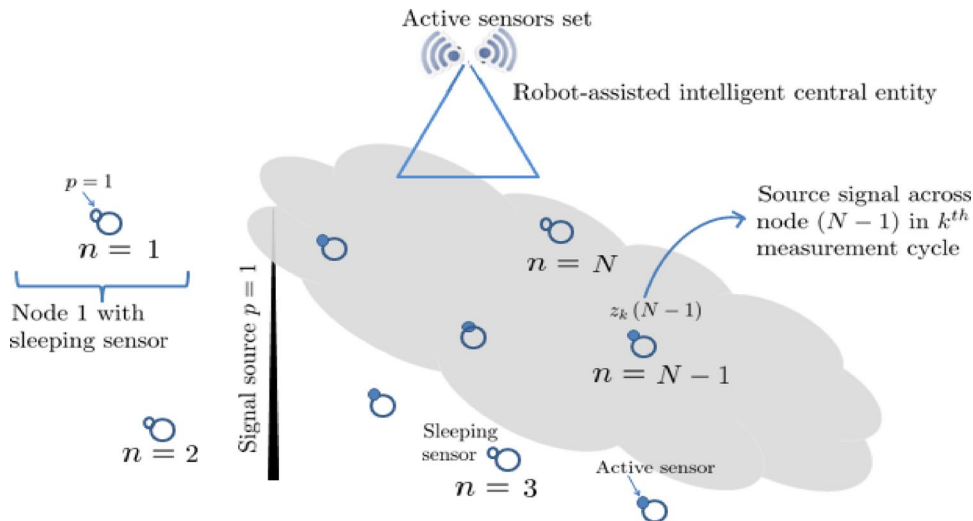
Active sensors set

Robot-assisted intelligent central entity

$p = 1$

$n = 1$

Node 1 with sleeping sensor

Signal source $p = 1$

Source signal across node $(N-1)$ in $k^{th}$ measurement cycle

$n = N$

$z_k\,(N-1)$

$n = N - 1$

$n = 2$

Sleeping sensor

$n = 3$

Active sensor